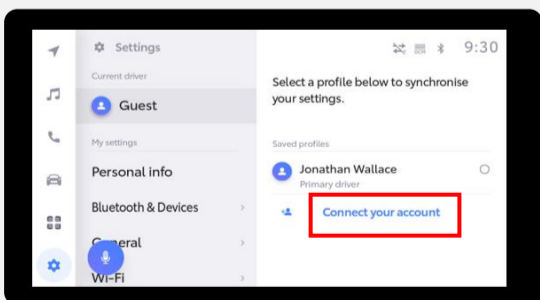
Settings

Current driver

Guest

My settings

Personal info

Bluetooth & Devices

General

Wi-Fi

9:30

Select a profile below to synchronise your settings.

Saved profiles

Jonathan Wallace
Primary driver

Connect your account